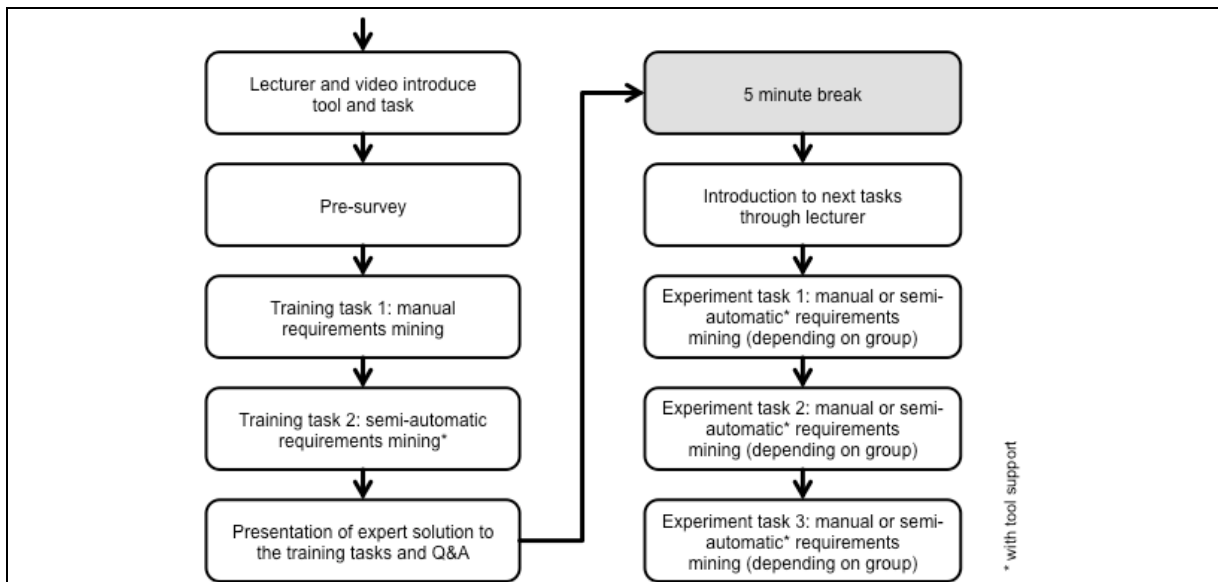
Lecturer and video introduce tool and task

Pre-survey

Training task 1: manual requirements mining

Training task 2: semi-automatic requirements mining*

Presentation of expert solution to the training tasks and Q&A

5 minute break

Introduction to next tasks through lecturer

Experiment task 1: manual or semi-automatic* requirements mining (depending on group)

Experiment task 2: manual or semi-automatic* requirements mining (depending on group)

Experiment task 3: manual or semi-automatic* requirements mining (depending on group)

* with tool support